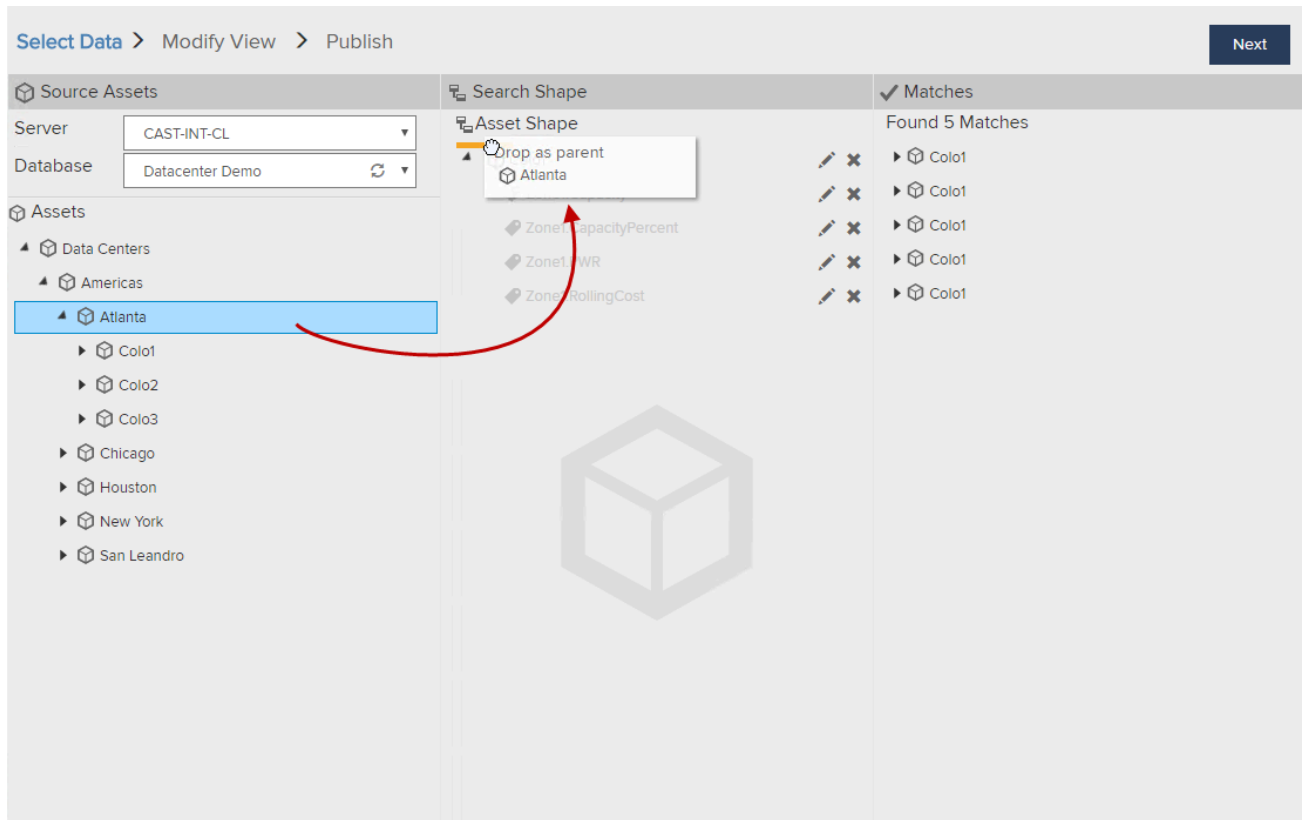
Select Data > Modify View > Publish

Next

Source Assets

Server CAST-INT-CL

Database Datacenter Demo

Assets

Data Centers

Americas

Atlanta

Colo1

Colo2

Colo3

Chicago

Houston

New York

San Leandro

Search Shape

Asset Shape

Drop as parent

Atlanta

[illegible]

Zone1.CapacityPercent

Zone1.PWR

Zone1.RollingCost

Matches

Found 5 Matches

Colo1

Colo1

Colo1

Colo1

Colo1